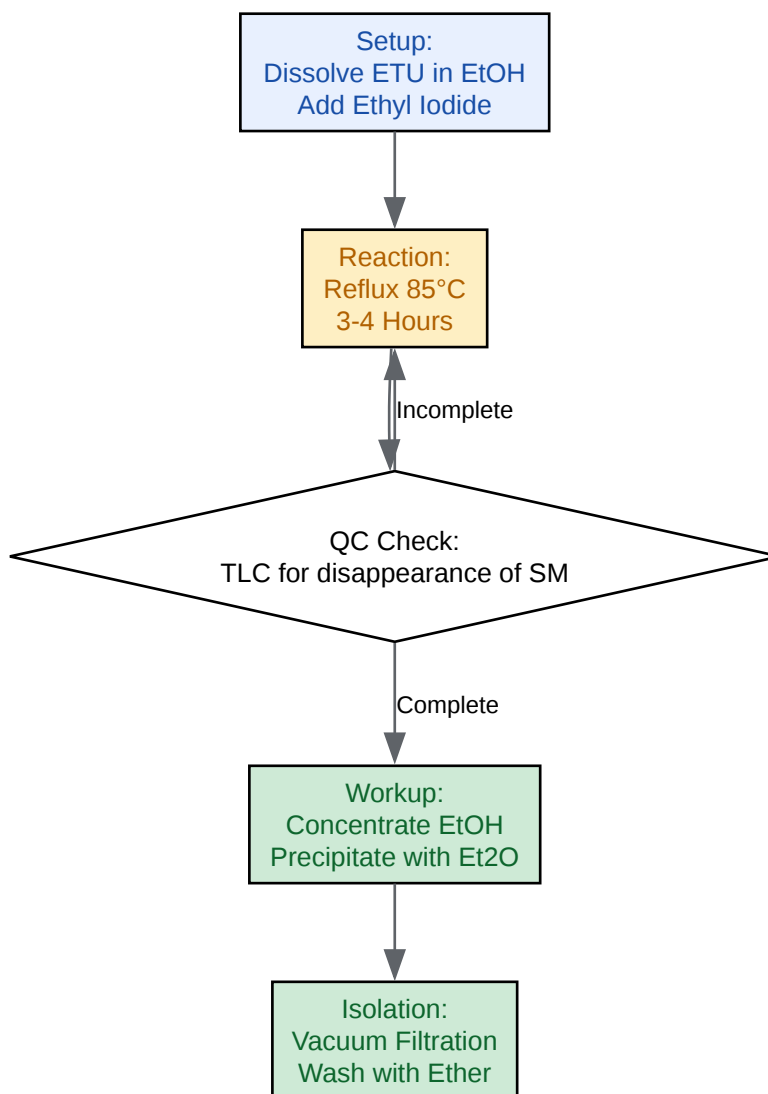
Setup:
Dissolve ETU in EtOH
Add Ethyl Iodide

Reaction:
Reflux 85°C
3-4 Hours

Incomplete

QC Check:
TLC for disappearance of SM

Complete

Workup:
Concentrate EtOH
Precipitate with Et2O

Isolation:
Vacuum Filtration
Wash with Ether